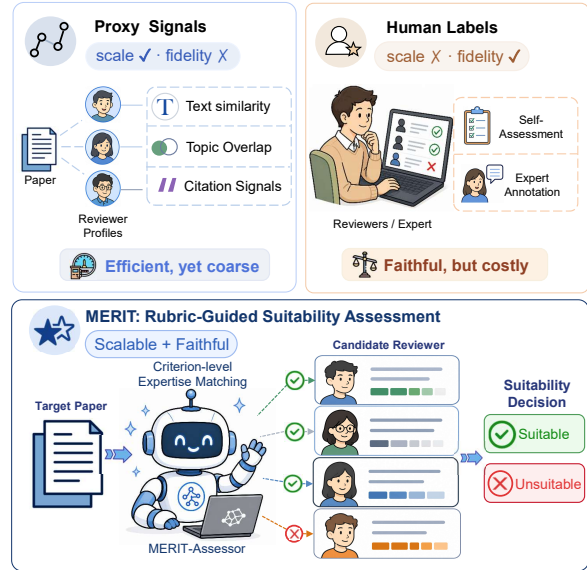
Proxy Signals

scale ✓ · fidelity ✗

Paper

Reviewer Profiles

Text similarity

Topic Overlap

Citation Signals

Efficient, yet coarse

Human Labels

scale ✗ · fidelity ✓

Reviewers / Expert

Self-Assessment

Expert Annotation

Faithful, but costly

MERIT: Rubric-Guided Suitability Assessment

Scalable + Faithful

Criterion-level Expertise Matching

Target Paper

MERIT-Assessor

Candidate Reviewer

Suitability Decision

Suitable

Unsuitable